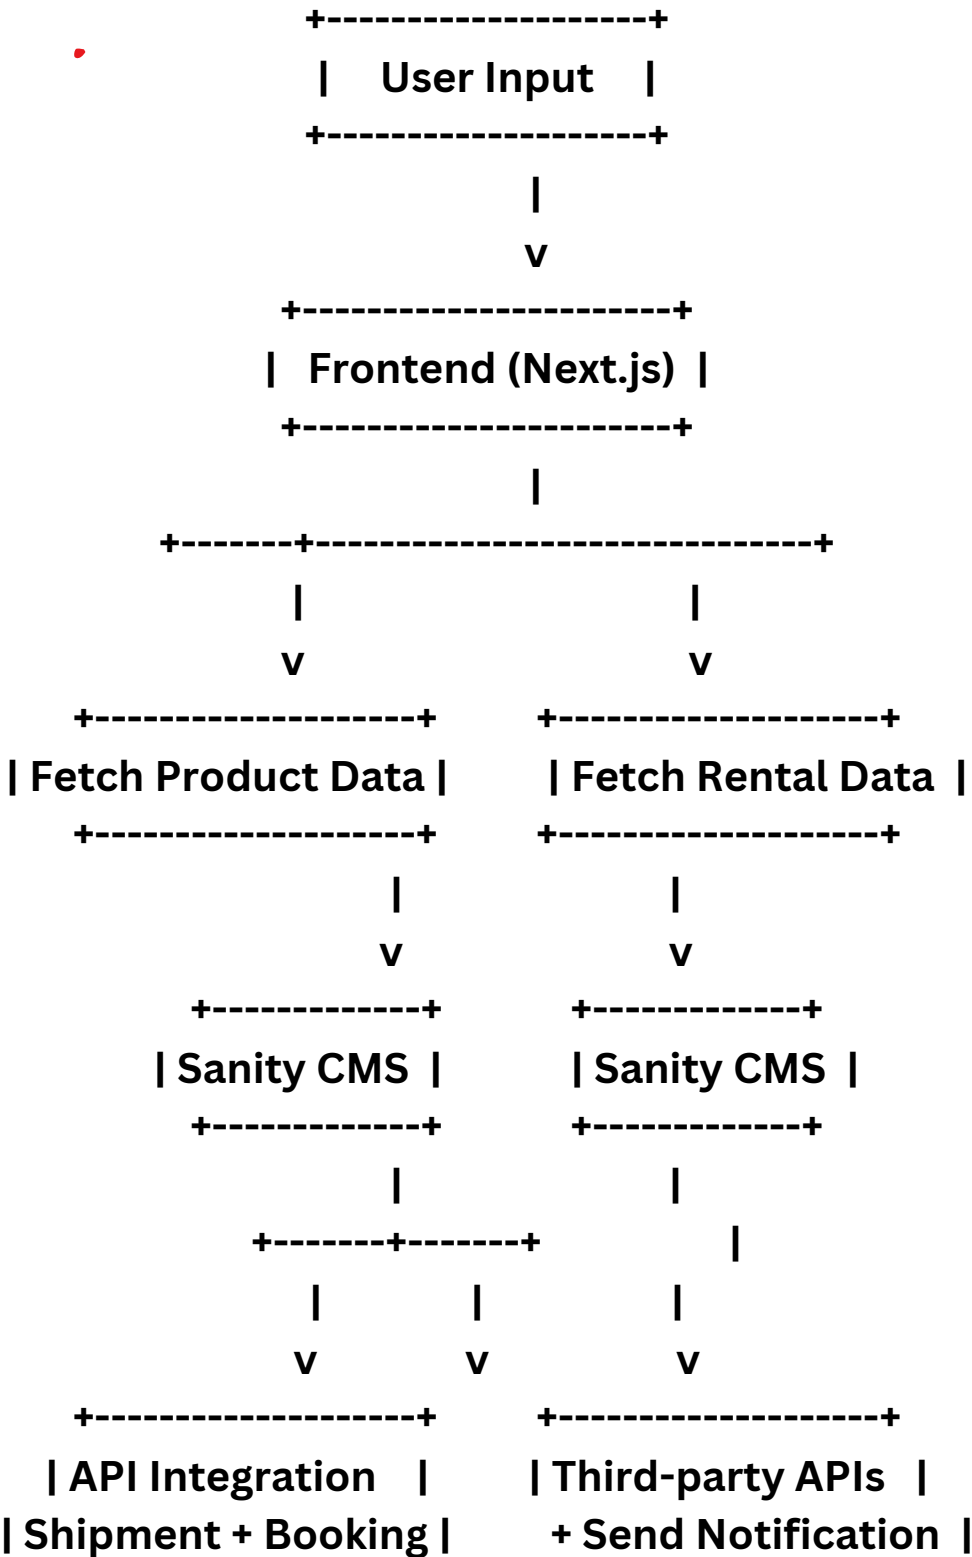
+--------------------+
| User Input |
+--------------------+
|
v
+----------------------+
| Frontend (Next.js) |
+----------------------+
|
+-------+------------------------------+
| |
v v
+--------------------+ +--------------------+
| Fetch Product Data | | Fetch Rental Data |
+--------------------+ +--------------------+
| |
v v
+-------------+ +-------------+
| Sanity CMS | | Sanity CMS |
+-------------+ +-------------+
| |
+-------+-------+ |
| | |
v v v
+--------------------+ +--------------------+
| API Integration | | Third-party APIs |
| Shipment + Booking | + Send Notification |